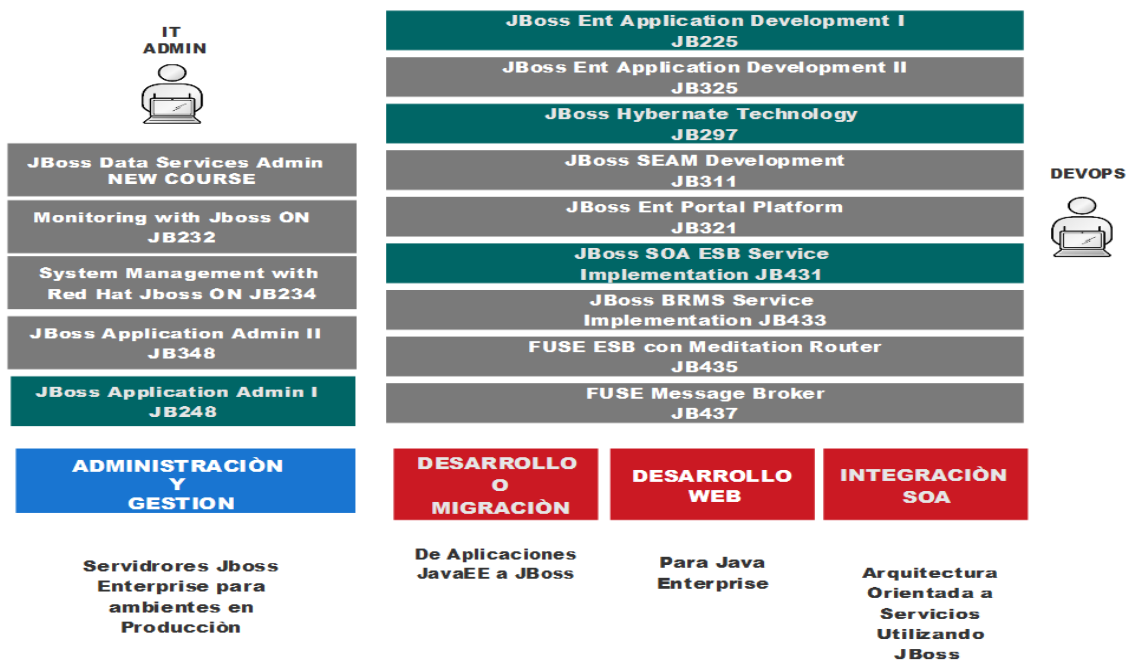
IT
ADMIN

JBoss Data Services Admin
NEW COURSE

Monitoring with Jboss ON
JB232

System Management with
Red Hat Jboss ON JB234

JBoss Application Admin II
JB348

JBoss Application Admin I
JB248

JBoss Ent Application Development I
JB225

JBoss Ent Application Development II
JB325

JBoss Hybernate Technology
JB297

JBoss SEAM Development
JB311

JBoss Ent Portal Platform
JB321

JBoss SOA ESB Service
Implementation JB431

JBoss BRMS Service
Implementation JB433

FUSE ESB con Meditation Router
JB435

FUSE Message Broker
JB437

DEVOPS

ADMINISTRACIÒN
Y
GESTION

DESARROLLO
O
MIGRACIÒN

DESARROLLO
WEB

INTEGRACIÒN
SOA

Servidrores Jboss Enterprise para ambientes en Producciòn

De Aplicaciones JavaEE a JBoss

Para Java Enterprise

Arquitectura Orientada a Servicios Utilizando JBoss